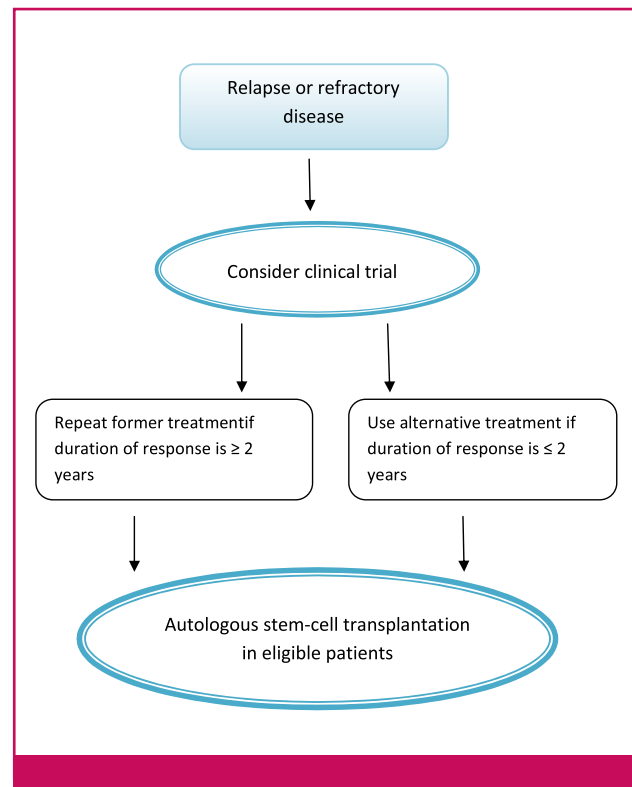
Relapse or refractory disease

Consider clinical trial

Repeat former treatmentif duration of response is ≥ 2 years

Use alternative treatment if duration of response is ≤ 2 years

Autologous stem-cell transplantation in eligible patients